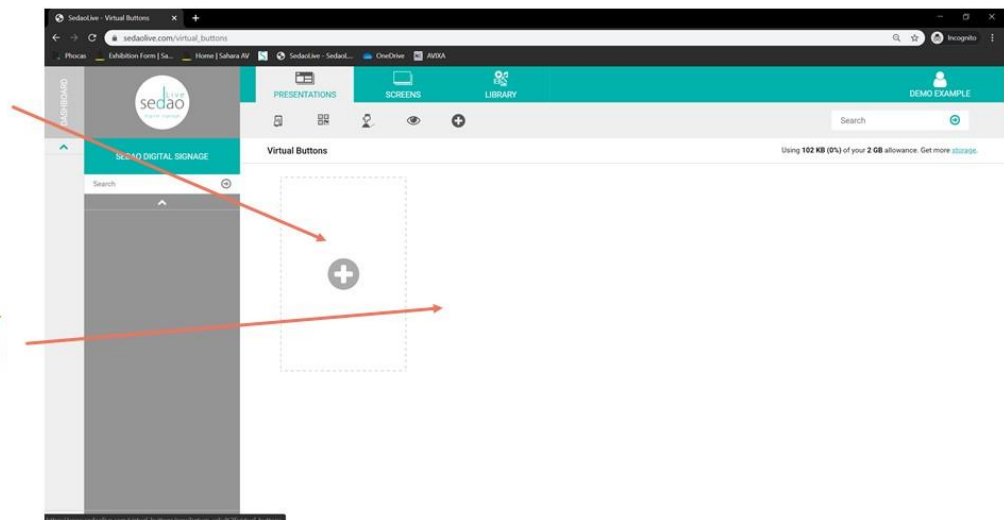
SedaoLive - Virtual Buttons

sedaolive.com/virtual_buttons

Incognito

Phocas Exhibition Form | Sa... Home | Sahara AV SedaoLive - Sedaol... OneDrive AVIXA

DASHBOARD

sedao Live

PRESENTATIONS SCREENS LIBRARY

DEMO EXAMPLE

Search

SEDAO DIGITAL SIGNAGE

Search

Virtual Buttons

Using 102 KB (0%) of your 2 GB allowance. Get more storage.

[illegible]